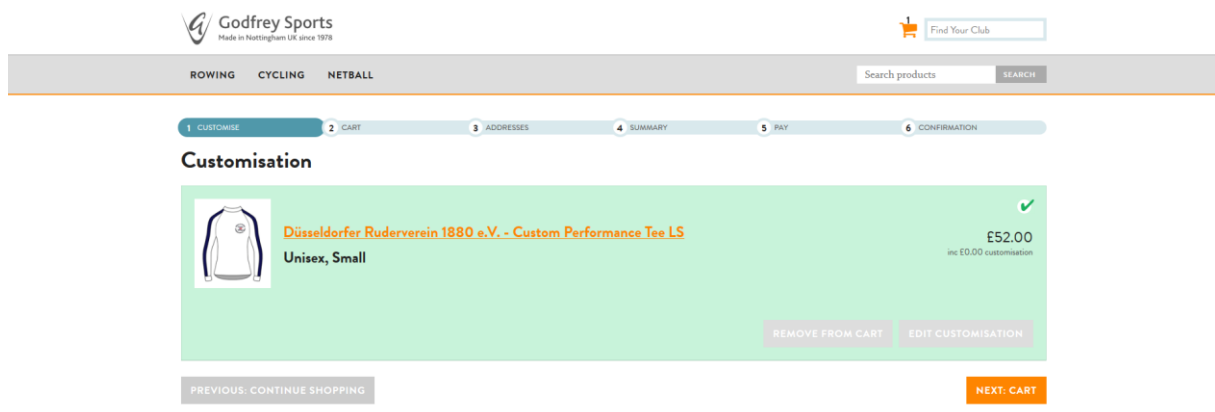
Godfrey Sports
Made in Nottingham UK since 1978

1

Find Your Club

ROWING CYCLING NETBALL

Search products SEARCH

1 CUSTOMISE 2 CART 3 ADDRESSES 4 SUMMARY 5 PAY 6 CONFIRMATION

Customisation

Düsseldorfer Ruderverein 1880 e.V. - Custom Performance Tee LS
Unisex, Small

£52.00
inc £0.00 customisation

REMOVE FROM CART EDIT CUSTOMISATION

PREVIOUS: CONTINUE SHOPPING

NEXT: CART